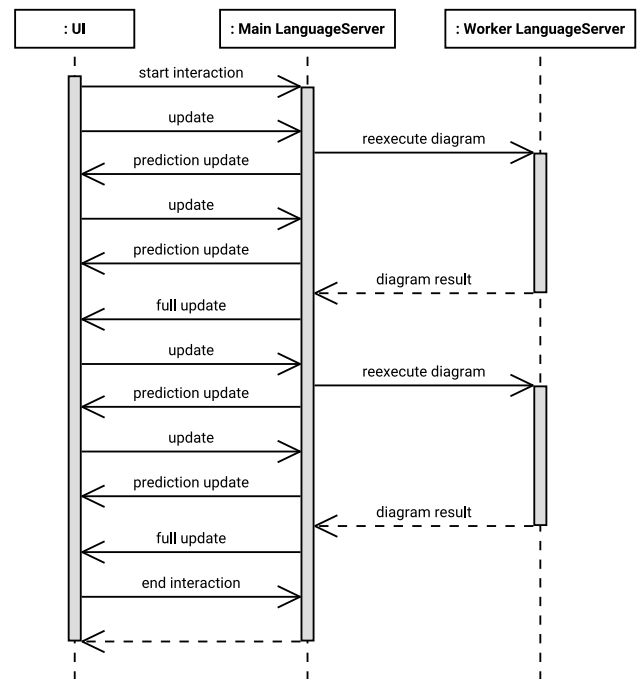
: UI

: Main LanguageServer

: Worker LanguageServer

start interaction

update

reexecute diagram

prediction update

update

prediction update

diagram result

full update

update

reexecute diagram

prediction update

update

prediction update

diagram result

full update

end interaction